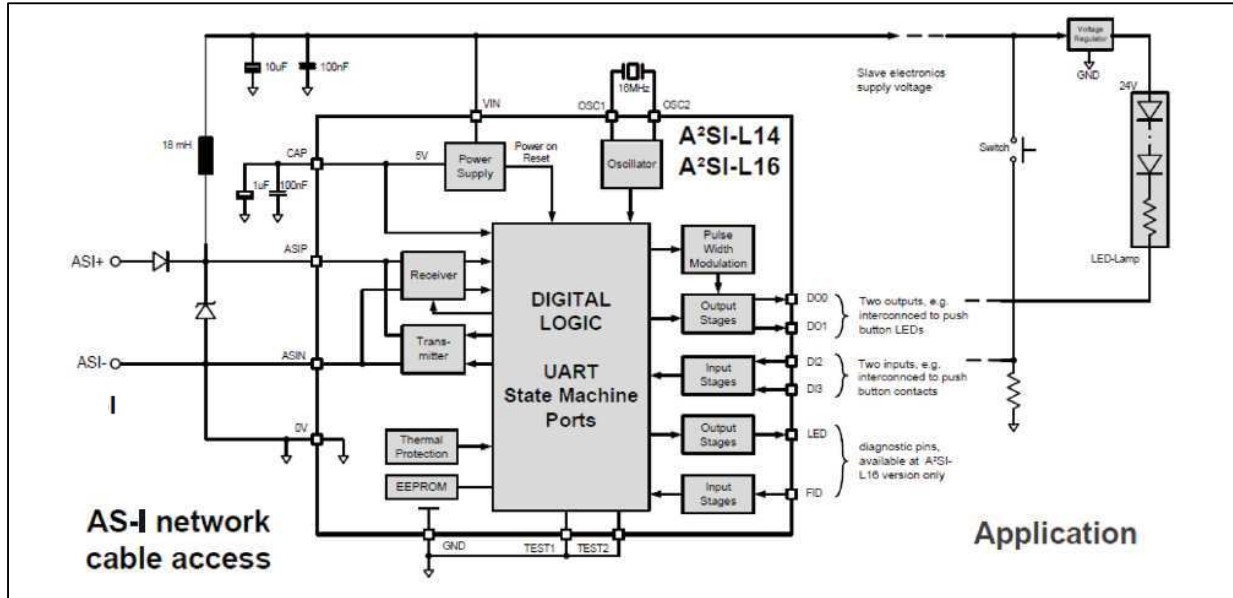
10uF
100nF
16MHz
Slave electronics supply voltage
Voltage Regulator
GND
24V
VIN
OSC1
OSC2
A²SI-L14
A²SI-L16
18 mH
CAP
5V
Power Supply
Power on Reset
Oscillator
Switch
1uF
100nF
Pulse Width Modulation
ASI+
ASIP
Receiver
DIGITAL LOGIC
UART
State Machine
Ports
Output Stages
DO0
DO1
Two outputs, e.g. interconnced to push button LEDs
LED-Lamp
ASI-
ASIN
Trans-mitter
Input Stages
DI2
DI3
Two inputs, e.g. interconnced to push button contacts
I
0V
Thermal Protection
Output Stages
LED
diagnostic pins, available at A²SI-L16 version only
EEPROM
Input Stages
FID
AS-I network cable access
GND
TEST1
TEST2
Application